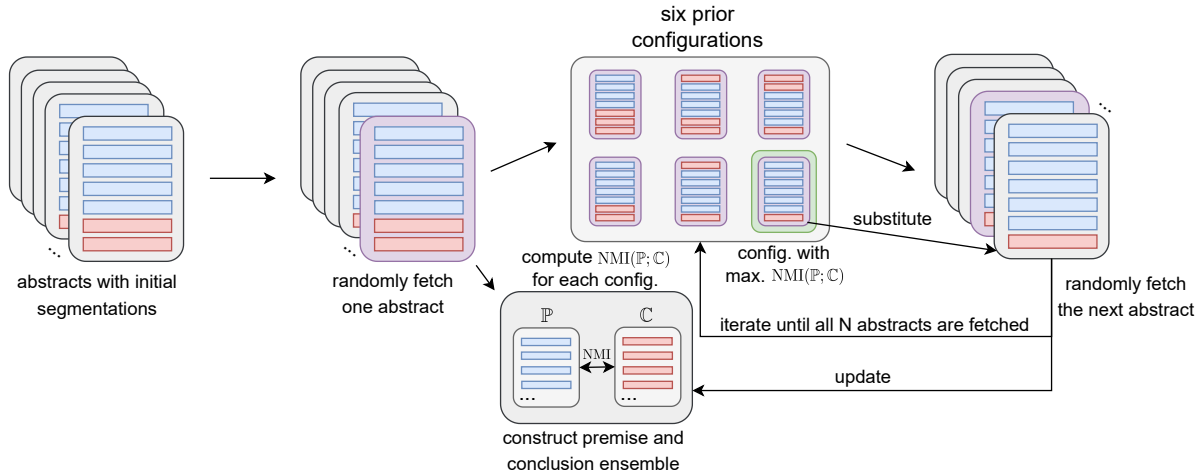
six prior configurations

abstracts with initial segmentations

randomly fetch one abstract

compute $\mathrm{NMI}(\mathbb{P};\mathbb{C})$ for each config.

config. with max. $\mathrm{NMI}(\mathbb{P};\mathbb{C})$

substitute

randomly fetch the next abstract

$\mathbb{P}$

$\mathbb{C}$

NMI

...

...

iterate until all N abstracts are fetched

update

construct premise and conclusion ensemble